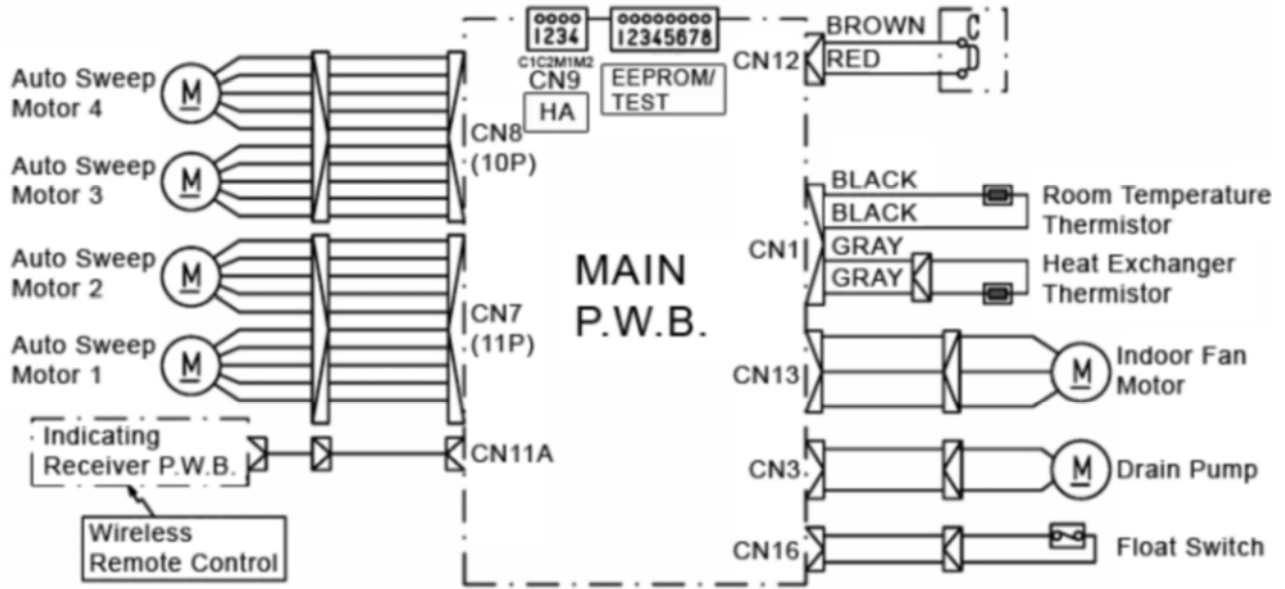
Auto Sweep Motor 4
M
Auto Sweep Motor 3
M
Auto Sweep Motor 2
M
Auto Sweep Motor 1
M
Indicating Receiver P.W.B.
Wireless Remote Control

1234
C1C2M1M2
CN9
HA
12345678
EEPROM/ TEST
CN8 (10P)
CN7 (11P)
CN11A
MAIN P.W.B.

CN12
BROWN
RED
C
CN1
BLACK
BLACK
GRAY
GRAY
Room Temperature Thermistor
Heat Exchanger Thermistor
CN13
M
Indoor Fan Motor
CN3
M
Drain Pump
CN16
Float Switch